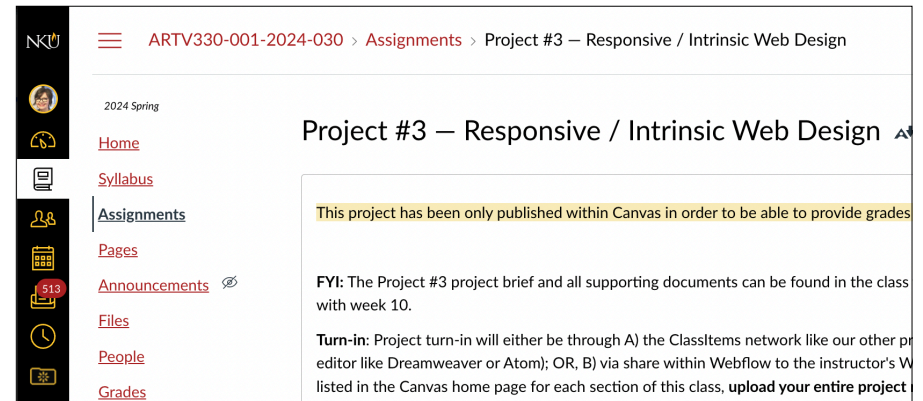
NKU

513

ARTV330-001-2024-030 > Assignments > Project #3 — Responsive / Intrinsic Web Design

2024 Spring

Home

Syllabus

Assignments

Pages

Announcements

Files

People

Grades

Project #3 — Responsive / Intrinsic Web Design

This project has been only published within Canvas in order to be able to provide grades

FYI: The Project #3 project brief and all supporting documents can be found in the class with week 10.

Turn-in: Project turn-in will either be through A) the ClassItems network like our other pr editor like Dreamweaver or Atom); OR, B) via share within Webflow to the instructor's W listed in the Canvas home page for each section of this class, upload your entire project